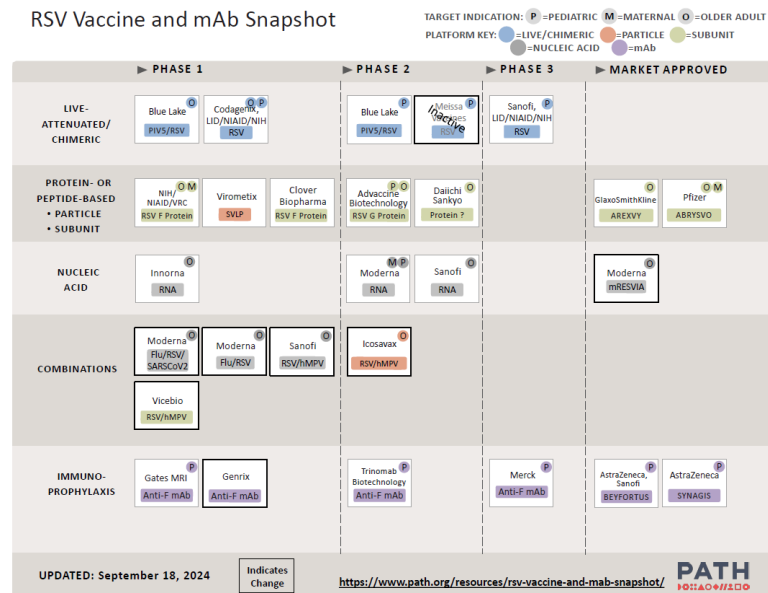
RSV Vaccine and mAb Snapshot

TARGET INDICATION: P =PEDIATRIC M =MATERNAL O =OLDER ADULT
PLATFORM KEY: =LIVE/CHIMERIC =PARTICLE =SUBUNIT =NUCLEIC ACID =mAb

| | PHASE 1 | PHASE 2 | PHASE 3 | MARKET APPROVED |
|---|---|---|---|---|
| LIVE-ATTENUATED/ CHIMERIC | Blue Lake O PIV5/RSV; Codagenix, LID/NIAID/NIH O P RSV | Blue Lake P PIV5/RSV; Meissa Vaccines P RSV Inactive | Sanofi, LID/NIAID/NIH P RSV | |
| PROTEIN- OR PEPTIDE-BASED • PARTICLE • SUBUNIT | NIH/ NIAID/VRC O M RSV F Protein; Virometix SVLP; Clover Biopharma RSV F Protein | Advaccine Biotechnology P O RSV G Protein; Daiichi Sankyo O Protein ? | | GlaxoSmithKline O AREXVY; Pfizer O M ABRYSVO |
| NUCLEIC ACID | Innorna O RNA | Moderna M P RNA; Sanofi O RNA | | Moderna O mRESVIA |
| COMBINATIONS | Moderna O Flu/RSV/ SARSCoV2; Moderna O Flu/RSV; Sanofi O RSV/hMPV; Vicebio RSV/hMPV | Icosavax O RSV/hMPV | | |
| IMMUNO-PROPHYLAXIS | Gates MRI P Anti-F mAb; Genrix Anti-F mAb | Trinomab Biotechnology P Anti-F mAb | Merck P Anti-F mAb | AstraZeneca, Sanofi P BEYFORTUS; AstraZeneca P SYNAGIS |

UPDATED: September 18, 2024

Indicates Change

https://www.path.org/resources/rsv-vaccine-and-mab-snapshot/

PATH